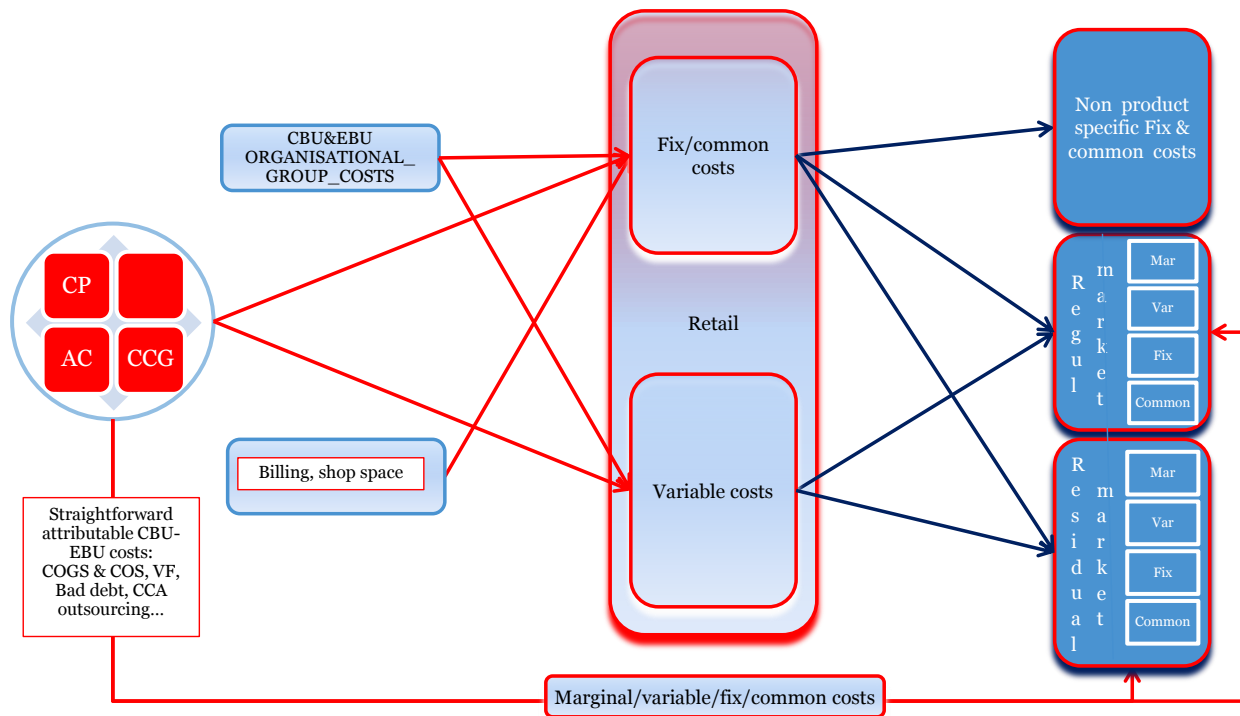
CBU&EBU ORGANISATIONAL_ GROUP_COSTS

CP

AC

CCG

Billing, shop space

Straightforward attributable CBU-EBU costs: COGS & COS, VF, Bad debt, CCA outsourcing...

Fix/common costs

Retail

Variable costs

Non product specific Fix & common costs

Regul market

Mar

Var

Fix

Common

Residual market

Mar

Var

Fix

Common

Marginal/variable/fix/common costs